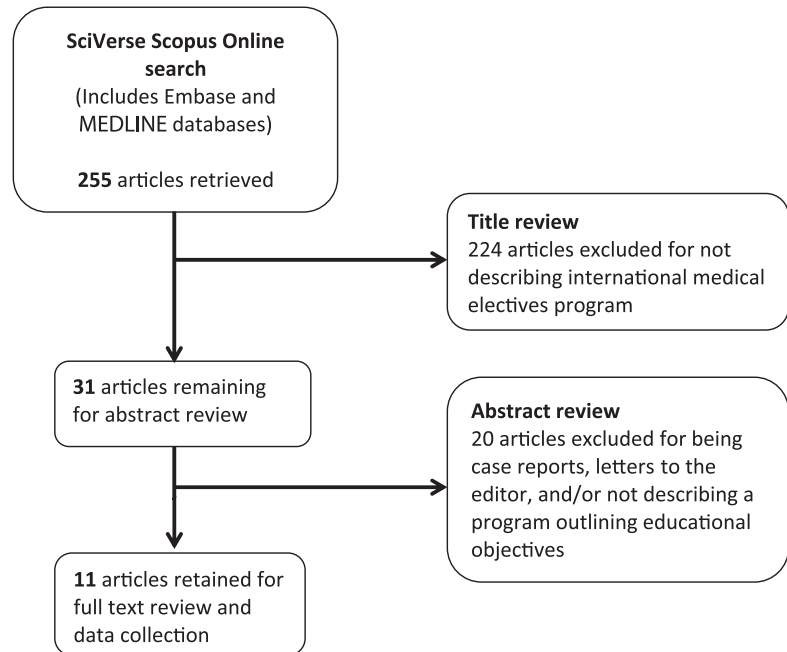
SciVerse Scopus Online search
(Includes Embase and MEDLINE databases)

255 articles retrieved

Title review
224 articles excluded for not describing international medical electives program

31 articles remaining for abstract review

Abstract review
20 articles excluded for being case reports, letters to the editor, and/or not describing a program outlining educational objectives

11 articles retained for full text review and data collection